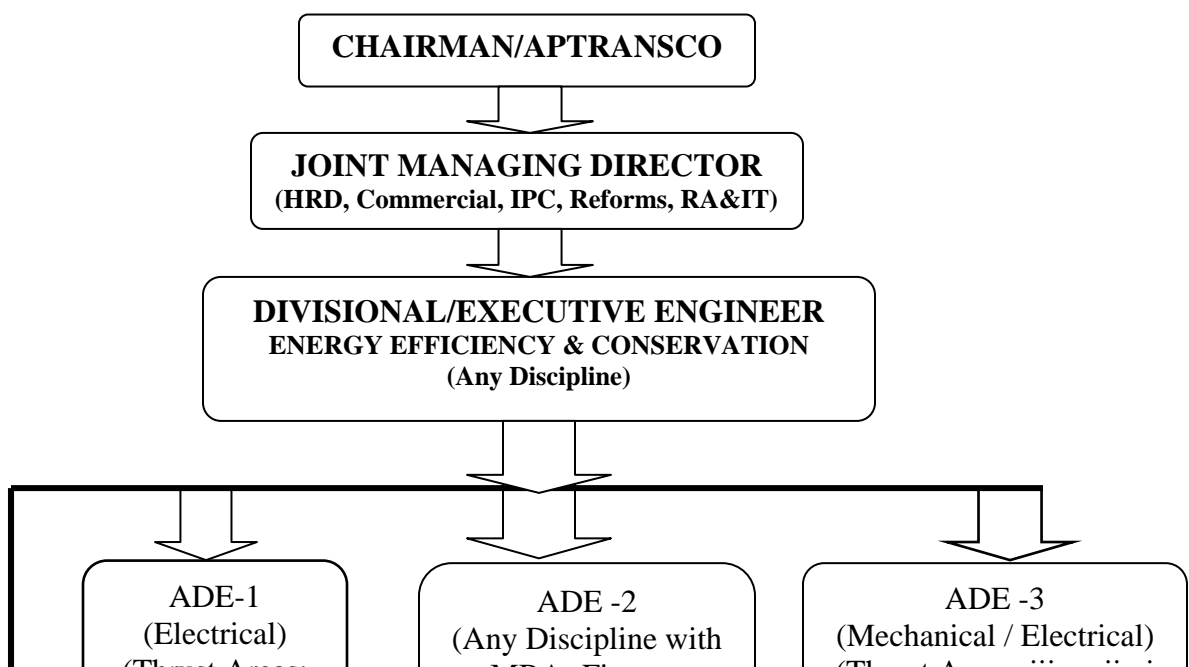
CHAIRMAN/APTRANSCO

JOINT MANAGING DIRECTOR
(HRD, Commercial, IPC, Reforms, RA&IT)

DIVISIONAL/EXECUTIVE ENGINEER
ENERGY EFFICIENCY & CONSERVATION
(Any Discipline)

ADE-1
(Electrical)
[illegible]

ADE -2
(Any Discipline with
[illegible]

ADE -3
(Mechanical / Electrical)
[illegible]